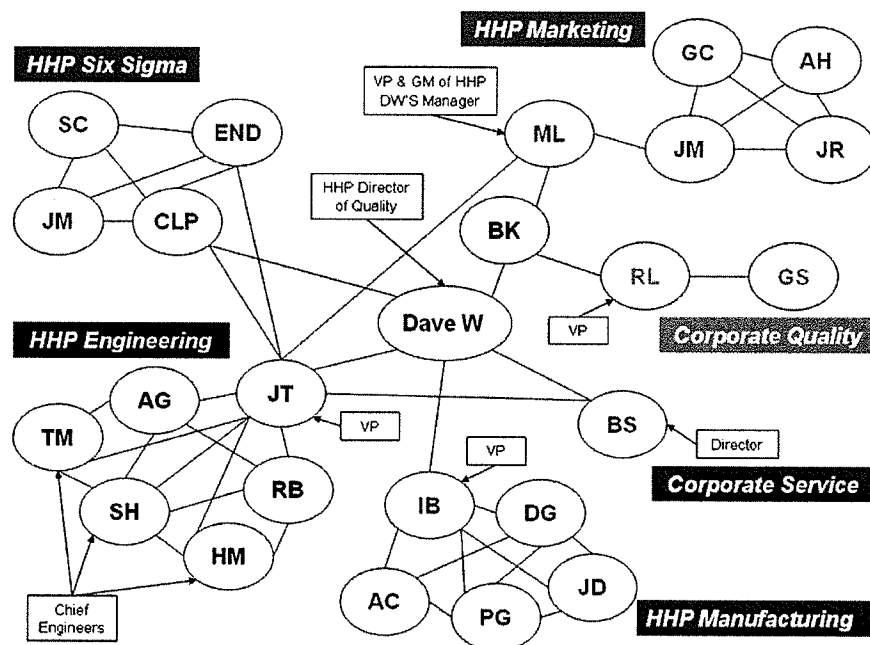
HHP Six Sigma

SC

END

JM

CLP

VP & GM of HHP DW'S Manager

HHP Marketing

GC

AH

ML

JM

JR

HHP Director of Quality

BK

RL

GS

VP

Corporate Quality

Dave W

HHP Engineering

AG

JT

TM

VP

BS

Director

Corporate Service

VP

SH

RB

IB

DG

HM

AC

PG

JD

Chief Engineers

HHP Manufacturing